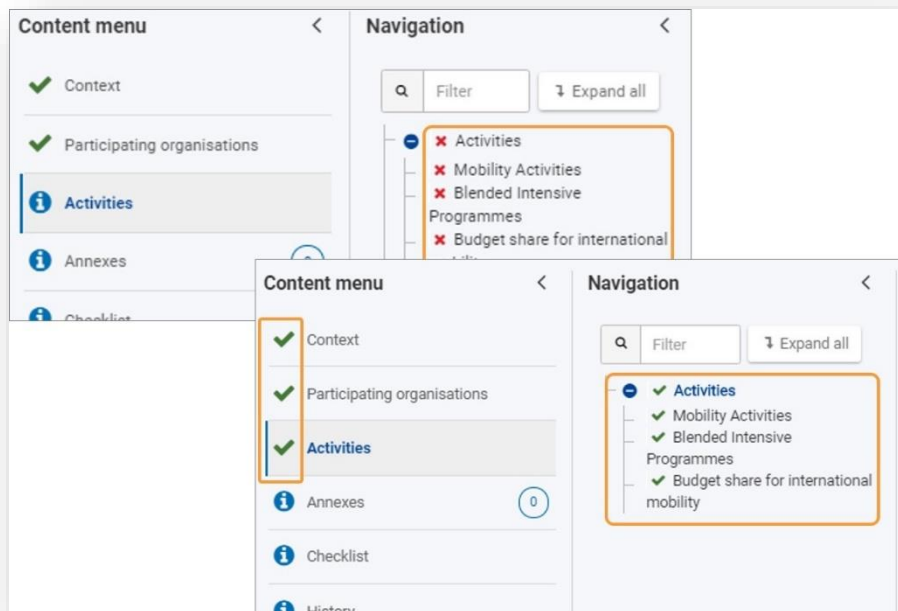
Content menu

Context

Participating organisations

Activities

Annexes

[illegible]

Checklist

Navigation

Filter

Expand all

Activities

Mobility Activities

Blended Intensive Programmes

Budget share for international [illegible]

Content menu

Context

Participating organisations

Activities

Annexes

0

Checklist

History

Navigation

Filter

Expand all

Activities

Mobility Activities

Blended Intensive Programmes

Budget share for international mobility